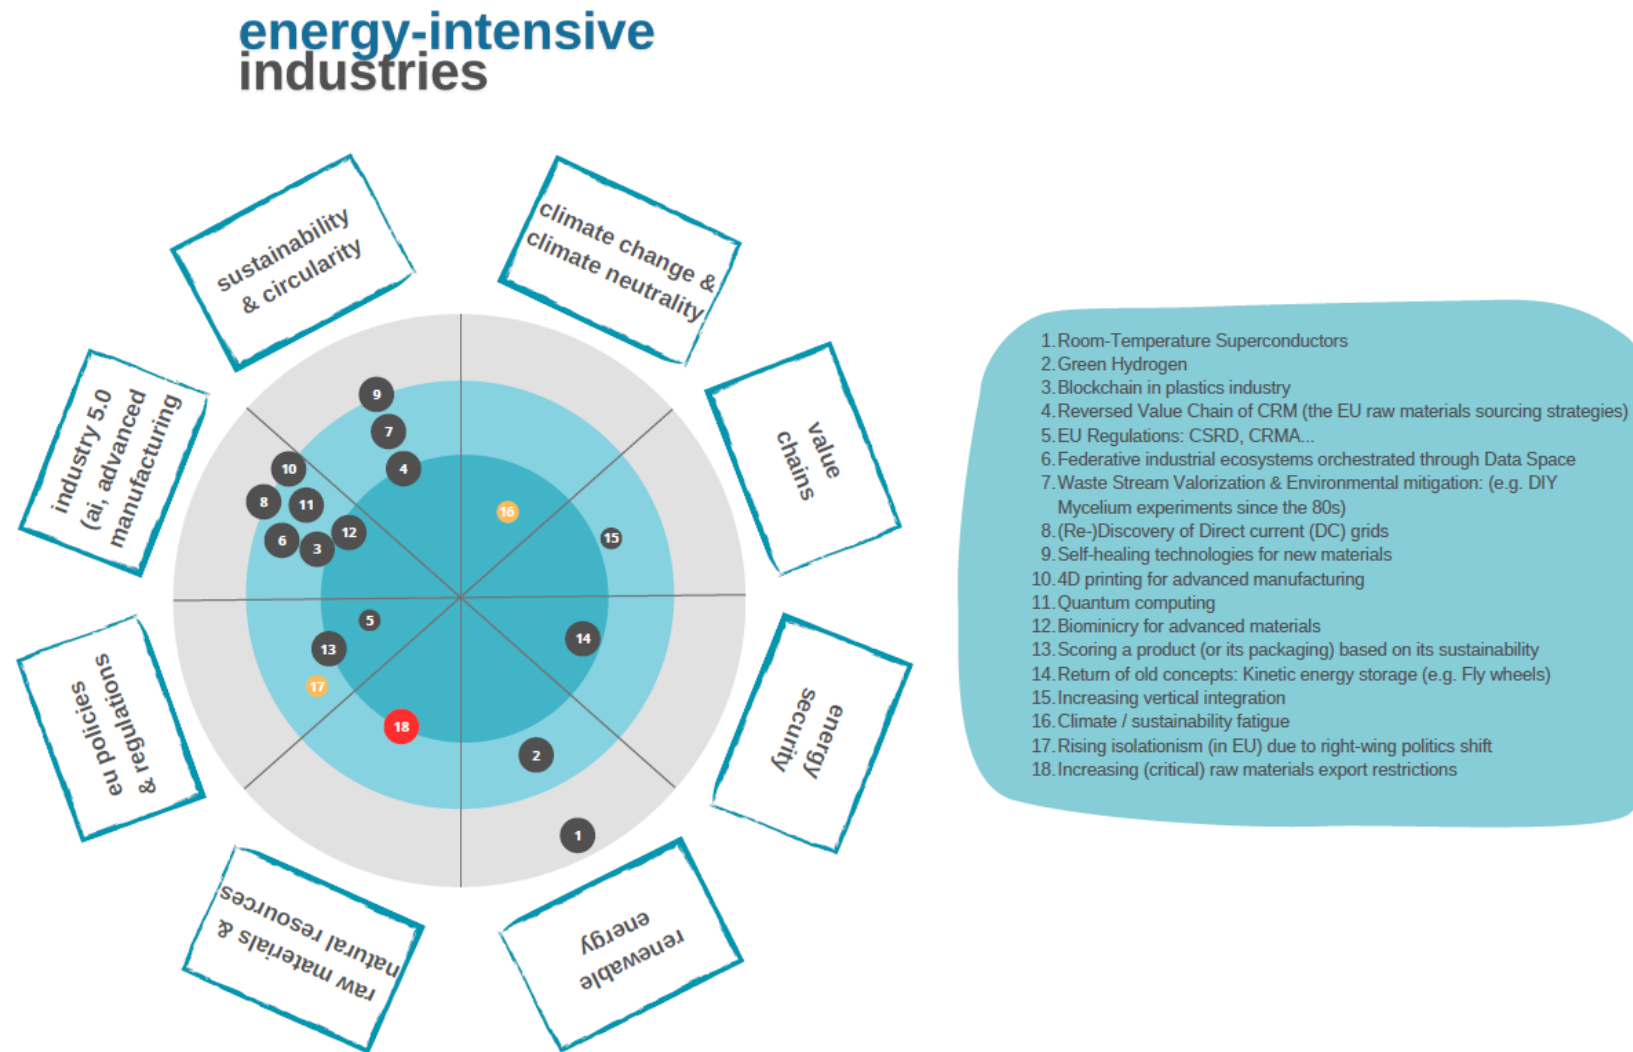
energy-intensive industries

sustainability & circularity

climate change & climate neutrality

value chains

energy security

renewable energy

raw materials & natural resources

eu policies & regulations

industry 5.0 (ai, advanced manufacturing

9
7
4
10
8
11
12
6
3
16
15
5
14
13
17
18
2
1

1. Room-Temperature Superconductors
2. Green Hydrogen
3. Blockchain in plastics industry
4. Reversed Value Chain of CRM (the EU raw materials sourcing strategies)
5. EU Regulations: CSRD, CRMA...
6. Federative industrial ecosystems orchestrated through Data Space
7. Waste Stream Valorization & Environmental mitigation: (e.g. DIY Mycelium experiments since the 80s)
8. (Re-)Discovery of Direct current (DC) grids
9. Self-healing technologies for new materials
10. 4D printing for advanced manufacturing
11. Quantum computing
12. Biominicry for advanced materials
13. Scoring a product (or its packaging) based on its sustainability
14. Return of old concepts: Kinetic energy storage (e.g. Fly wheels)
15. Increasing vertical integration
16. Climate / sustainability fatigue
17. Rising isolationism (in EU) due to right-wing politics shift
18. Increasing (critical) raw materials export restrictions